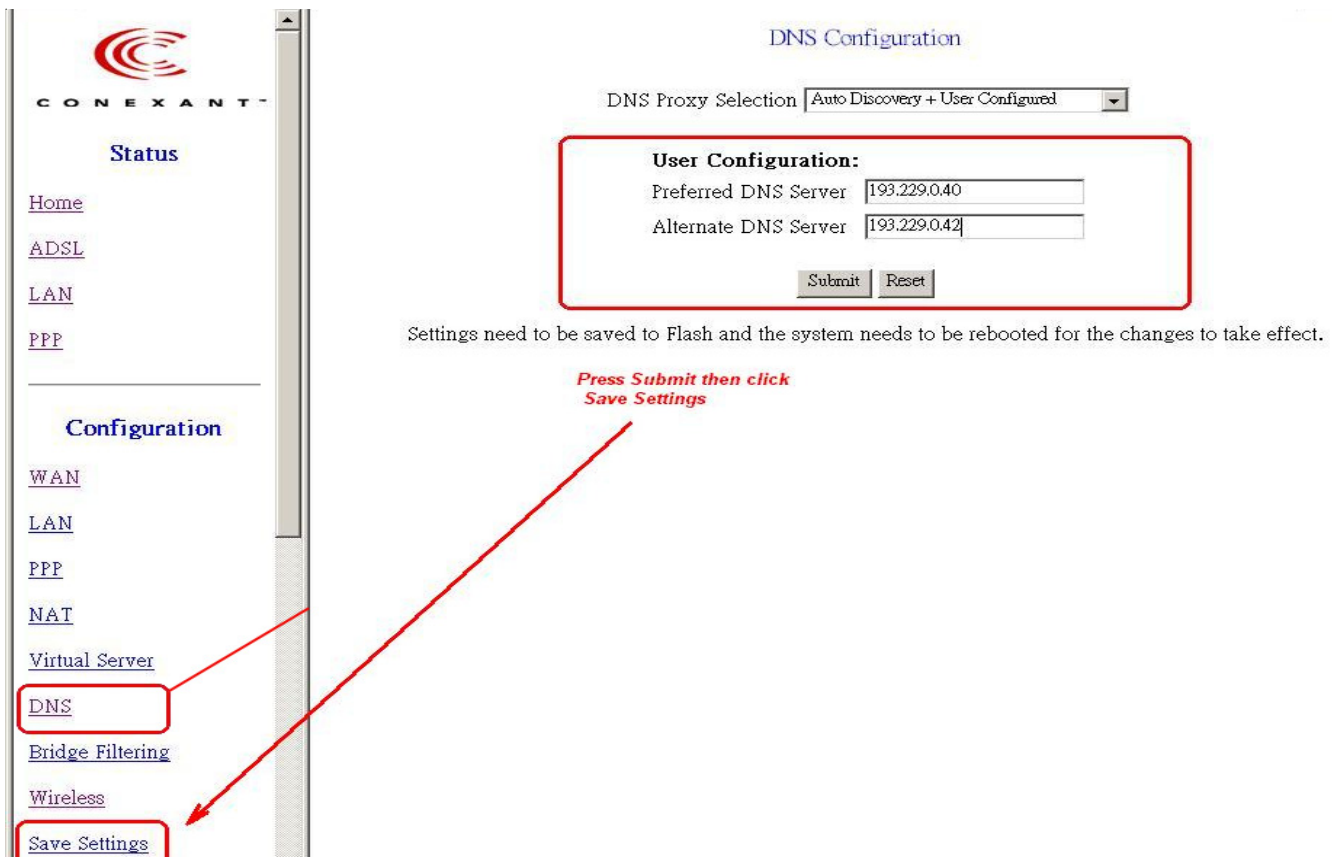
CONEXANT

Status

Home

ADSL

LAN

PPP

Configuration

WAN

LAN

PPP

NAT

Virtual Server

DNS

Bridge Filtering

Wireless

Save Settings

DNS Configuration

DNS Proxy Selection Auto Discovery + User Configured

User Configuration:

Preferred DNS Server 193.229.0.40

Alternate DNS Server 193.229.0.42

Submit Reset

Settings need to be saved to Flash and the system needs to be rebooted for the changes to take effect.

Press Submit then click Save Settings